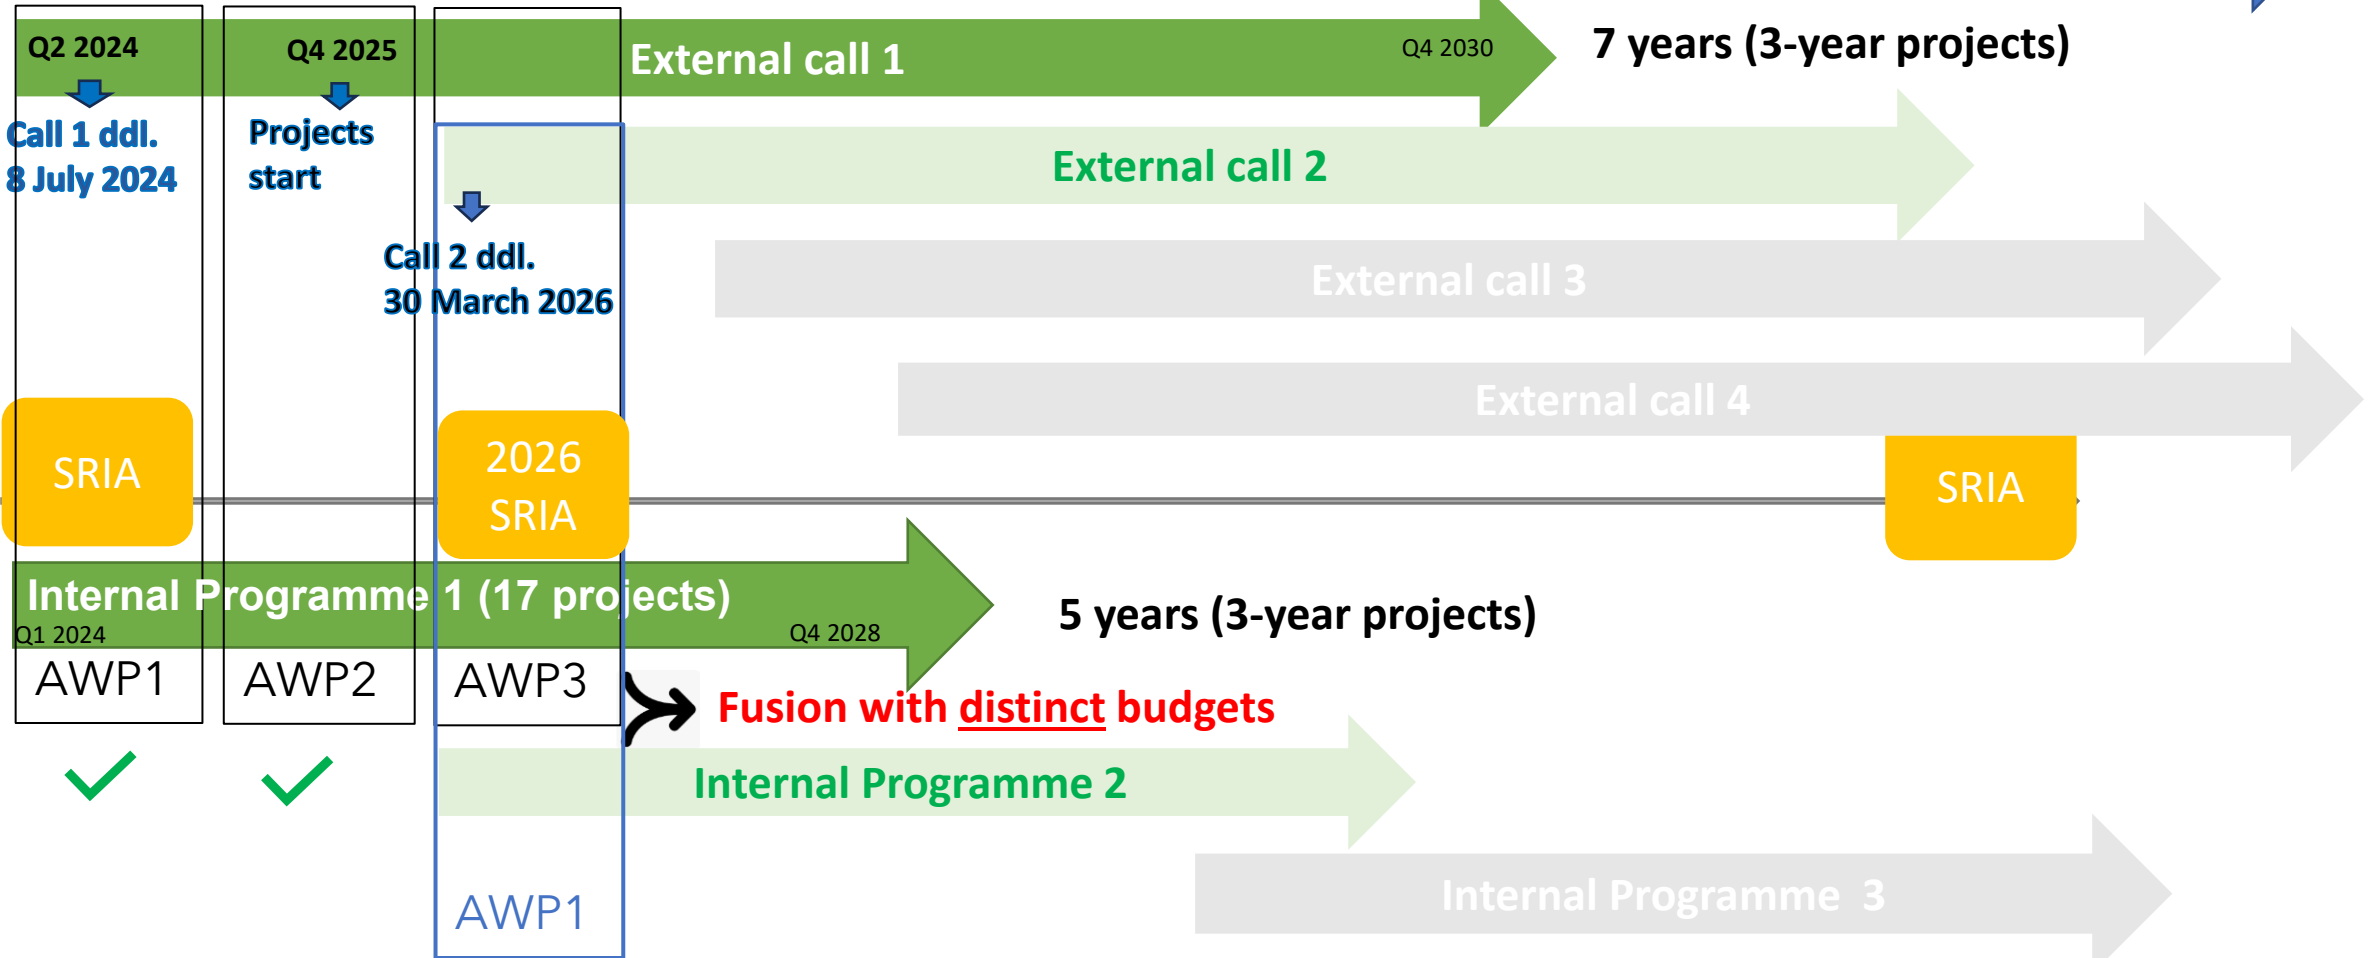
Q2 2024

Q4 2025

External call 1

Q4 2030

7 years (3-year projects)

Call 1 ddl.
8 July 2024

Projects start

External call 2

Call 2 ddl.
30 March 2026

External call 3

External call 4

SRIA

2026 SRIA

SRIA

Internal Programme 1 (17 projects)

Q1 2024

Q4 2028

5 years (3-year projects)

AWP1

AWP2

AWP3

Fusion with distinct budgets

Internal Programme 2

Internal Programme 3

AWP1